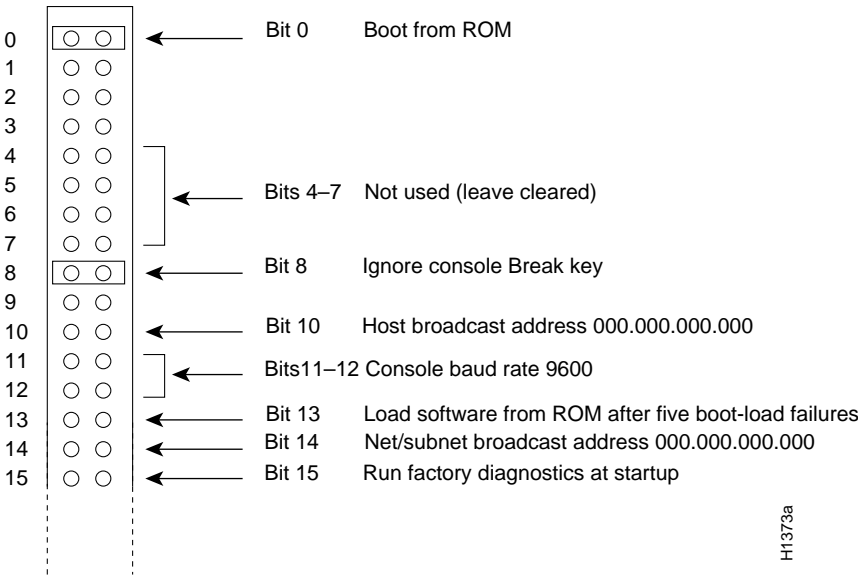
0
1
2
3
4
5
6
7
8
9
10
11
12
13
14
15

Bit 0 Boot from ROM

Bits 4–7 Not used (leave cleared)

Bit 8 Ignore console Break key

Bit 10 Host broadcast address 000.000.000.000

Bits11–12 Console baud rate 9600

Bit 13 Load software from ROM after five boot-load failures

Bit 14 Net/subnet broadcast address 000.000.000.000

Bit 15 Run factory diagnostics at startup

H1373a